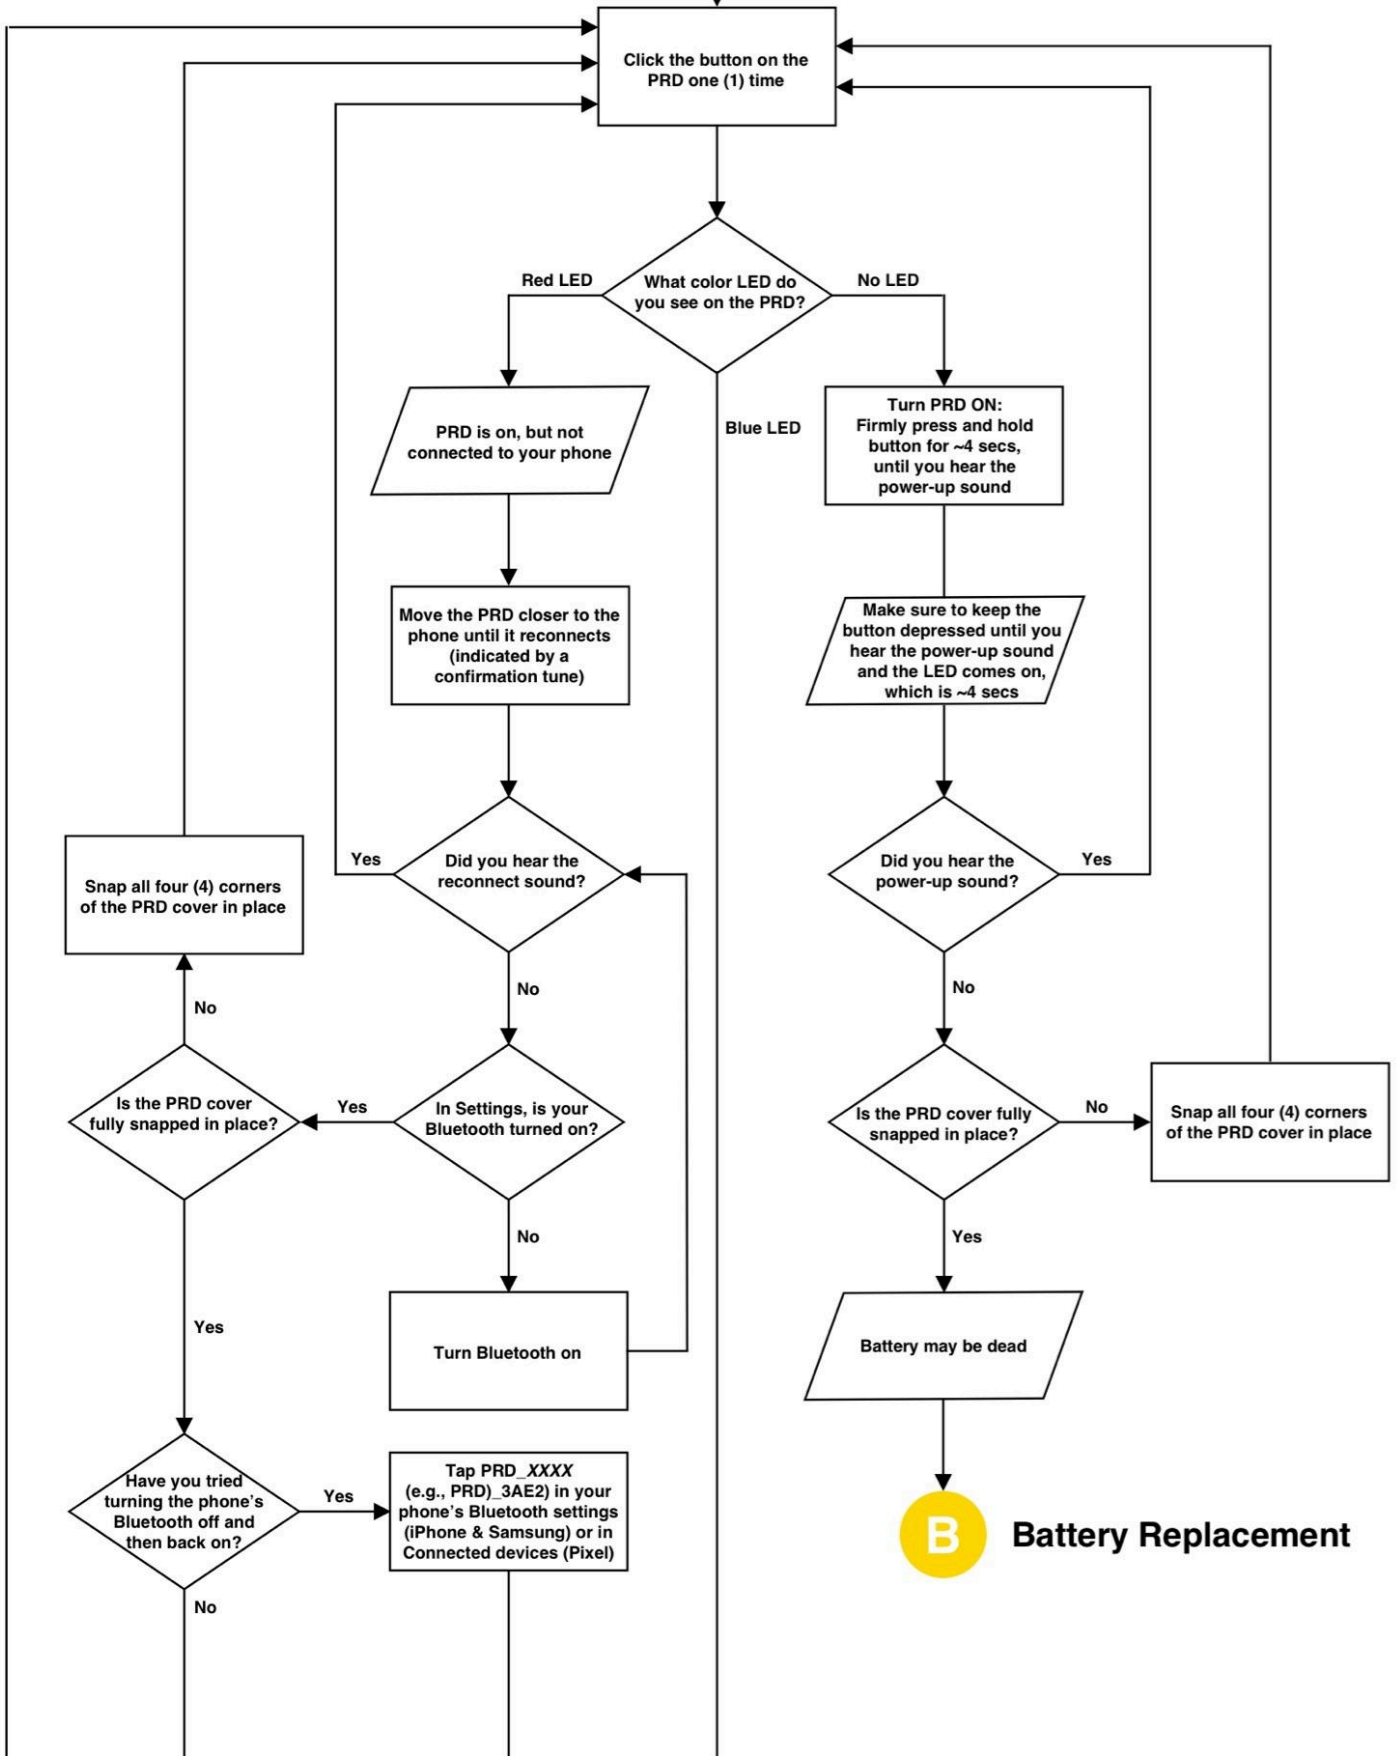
Click the button on the PRD one (1) time

What color LED do you see on the PRD?

Red LED

No LED

Blue LED

PRD is on, but not connected to your phone

Move the PRD closer to the phone until it reconnects (indicated by a confirmation tune)

Did you hear the reconnect sound?

Yes

No

In Settings, is your Bluetooth turned on?

Yes

No

Turn Bluetooth on

Is the PRD cover fully snapped in place?

No

Snap all four (4) corners of the PRD cover in place

Yes

Have you tried turning the phone's Bluetooth off and then back on?

Yes

No

Tap PRD_*XXXX* (e.g., PRD)_3AE2) in your phone's Bluetooth settings (iPhone & Samsung) or in Connected devices (Pixel)

Turn PRD ON: Firmly press and hold button for ~4 secs, until you hear the power-up sound

Make sure to keep the button depressed until you hear the power-up sound and the LED comes on, which is ~4 secs

Did you hear the power-up sound?

Yes

No

Is the PRD cover fully snapped in place?

No

Snap all four (4) corners of the PRD cover in place

Yes

Battery may be dead

B

Battery Replacement